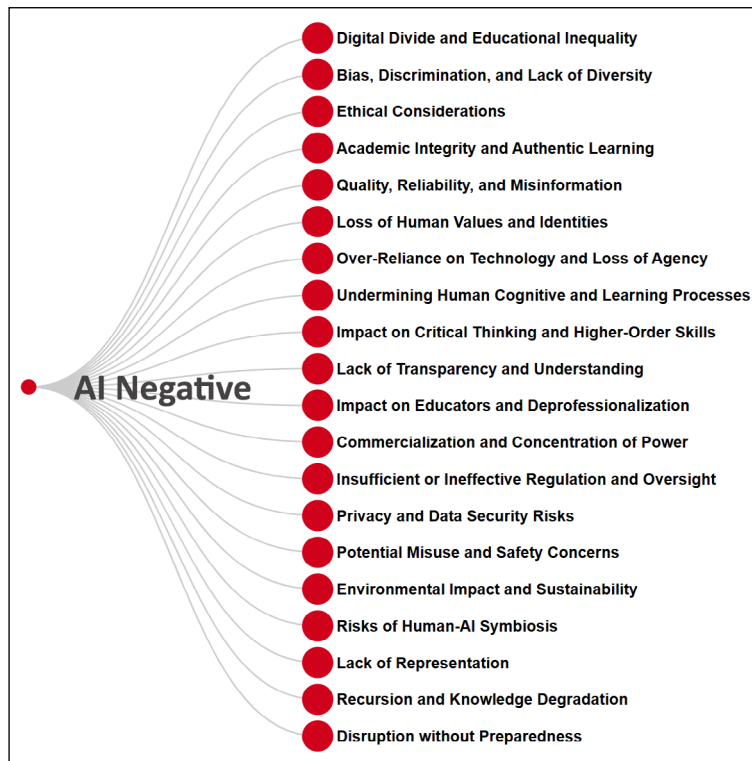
AI Negative

Digital Divide and Educational Inequality
Bias, Discrimination, and Lack of Diversity
Ethical Considerations
Academic Integrity and Authentic Learning
Quality, Reliability, and Misinformation
Loss of Human Values and Identities
Over-Reliance on Technology and Loss of Agency
Undermining Human Cognitive and Learning Processes
Impact on Critical Thinking and Higher-Order Skills
Lack of Transparency and Understanding
Impact on Educators and Deprofessionalization
Commercialization and Concentration of Power
Insufficient or Ineffective Regulation and Oversight
Privacy and Data Security Risks
Potential Misuse and Safety Concerns
Environmental Impact and Sustainability
Risks of Human-AI Symbiosis
Lack of Representation
Recursion and Knowledge Degradation
Disruption without Preparedness